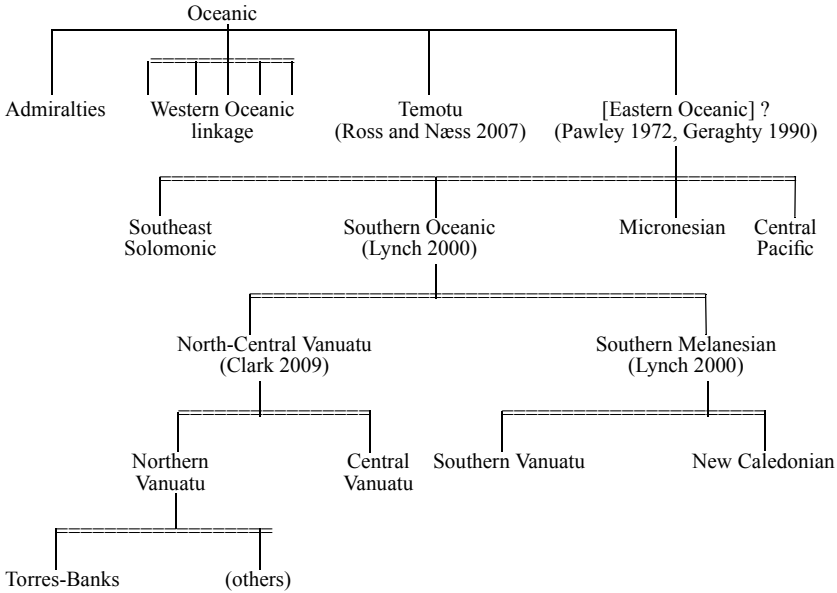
Oceanic

Admiralties

Western Oceanic linkage

Temotu (Ross and Næss 2007)

[Eastern Oceanic] ? (Pawley 1972, Geraghty 1990)

Southeast Solomonic

Southern Oceanic (Lynch 2000)

Micronesian

Central Pacific

North-Central Vanuatu (Clark 2009)

Southern Melanesian (Lynch 2000)

Northern Vanuatu

Central Vanuatu

Southern Vanuatu

New Caledonian

Torres-Banks

(others)